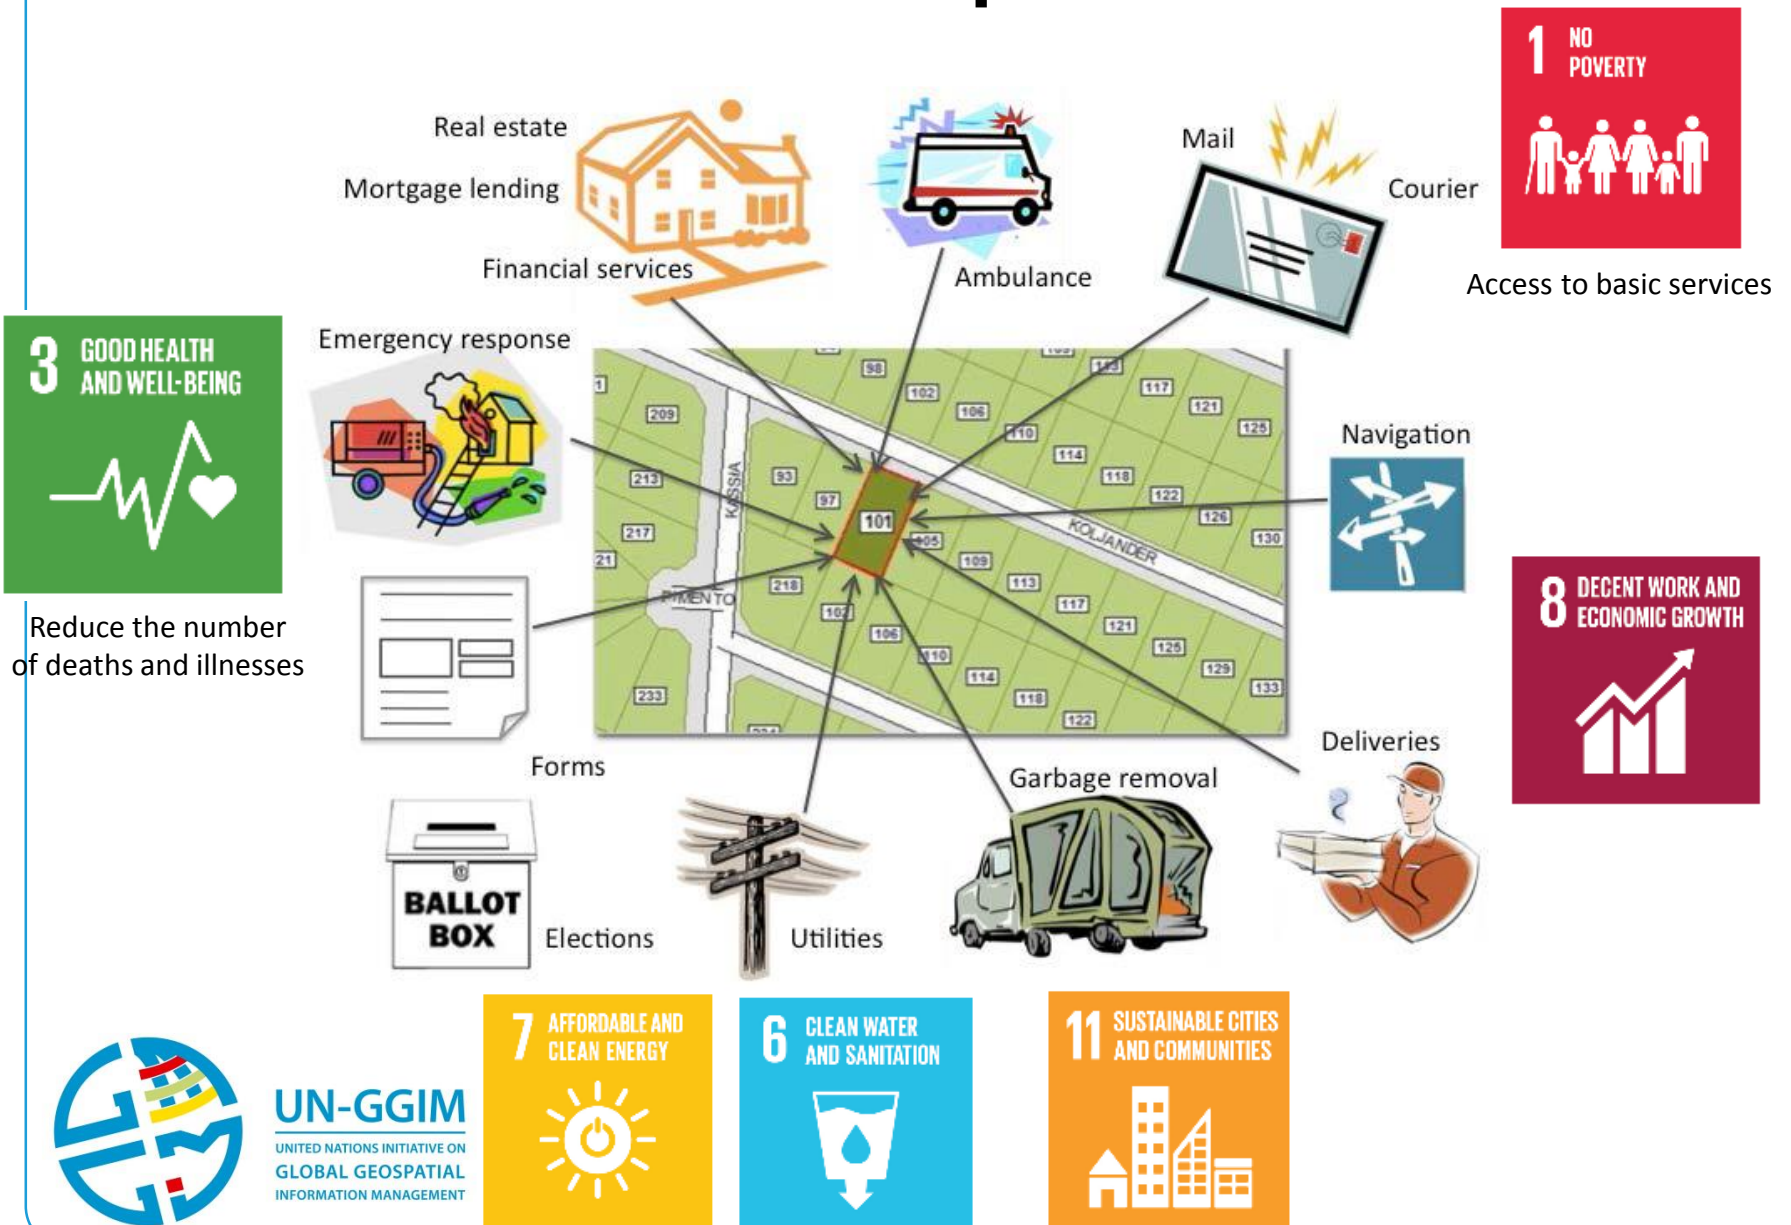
Real estate

Mortgage lending

Financial services

Ambulance

Mail

Courier

1 NO POVERTY

Access to basic services

3 GOOD HEALTH AND WELL-BEING

Reduce the number of deaths and illnesses

Emergency response

Navigation

8 DECENT WORK AND ECONOMIC GROWTH

98
102
106
110
114
118
122
126
130
117
121
125
209
213
217
21
93
97
101
105
109
113
117
121
125
129
133
218
102
106
110
114
118
122
233
KASSIA
KOLJANDER
PIMENTO

Forms

Deliveries

Garbage removal

BALLOT BOX

Elections

Utilities

UN-GGIM
UNITED NATIONS INITIATIVE ON
GLOBAL GEOSPATIAL
INFORMATION MANAGEMENT

7 AFFORDABLE AND CLEAN ENERGY

6 CLEAN WATER AND SANITATION

11 SUSTAINABLE CITIES AND COMMUNITIES